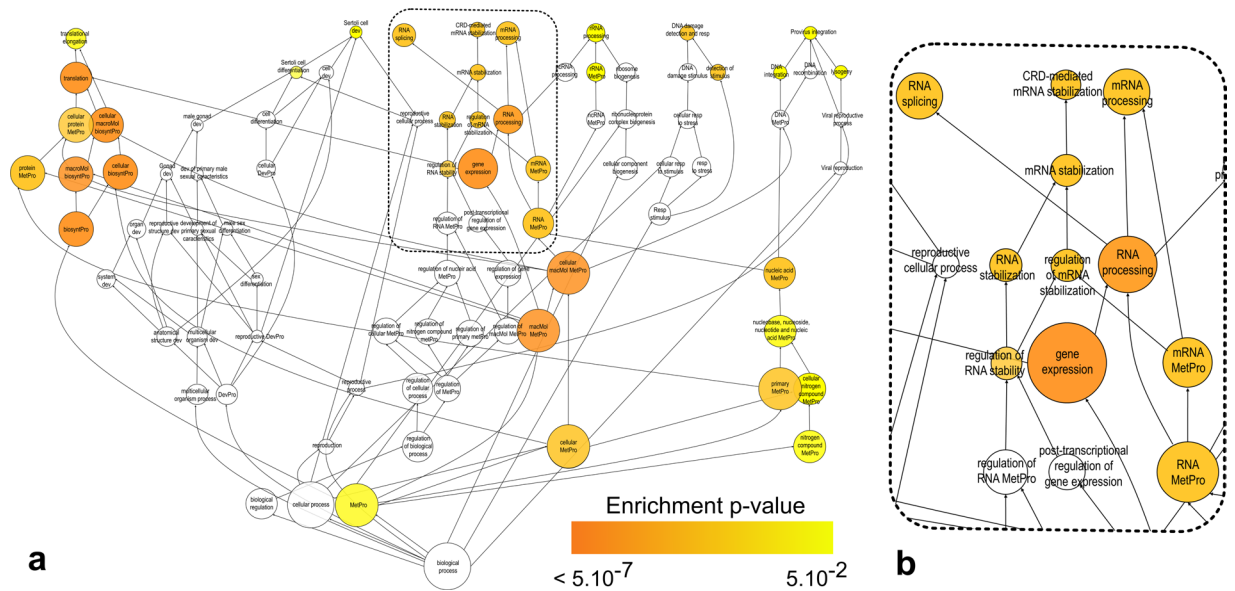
translational elongation

translation

cellular protein MetPro

cellular macroMol biosyntPro

protein MetPro

macroMol biosyntPro

cellular biosyntPro

biosyntPro

male gonad dev

Gonad dev

dev of primary male sexual characteristics

organ dev

reproductive structure dev

development of primary sexual characteristics

male sex differentiation

sex differentiation

system dev

anatomical structure dev

multicellular organism dev

reproductive DevPro

multicellular organism process

DevPro

biological regulation

cellular process

MetPro

biological process

reproduction

reproductive process

Sertoli cell dev

Sertoli cell differentiation

cell dev

cell differentiation

cellular DevPro

reproductive cellular process

RNA splicing

CRD-mediated mRNA stabilization

mRNA processing

mRNA stabilization

RNA stabilization

regulation of mRNA stabilization

RNA processing

regulation of RNA stability

gene expression

mRNA MetPro

regulation of RNA MetPro

post-transcriptional regulation of gene expression

RNA MetPro

rRNA processing

ncRNA processing

rRNA MetPro

ribosome biogenesis

ncRNA MetPro

ribonucleoprotein complex biogenesis

cellular component biogenesis

DNA damage detection and resp

DNA damage stimulus

detection of stimulus

cellular resp to stress

cellular resp to stimulus

resp to stress

Resp stimulus

Provirus integration

DNA integration

DNA recombination

lysogeny

DNA MetPro

Viral reproductive process

Viral reproduction

regulation of nucleic acid MetPro

regulation of gene expression

cellular macMol MetPro

nucleic acid MetPro

regulation of cellular MetPro

regulation of nitrogen compound MetPro

regulation of primary MetPro

regulation of macMol MetPro

macMol MetPro

nucleobase, nucleoside, nucleotide and nucleic acid MetPro

regulation of cellular process

regulation of MetPro

regulation of biological process

primary MetPro

cellular nitrogen compound MetPro

cellular MetPro

nitrogen compound MetPro

Enrichment p-value

< 5.10$^{-7}$

5.10$^{-2}$

a

RNA splicing

CRD-mediated mRNA stabilization

mRNA processing

mRNA stabilization

reproductive cellular process

RNA stabilization

regulation of mRNA stabilization

RNA processing

regulation of RNA stability

gene expression

mRNA MetPro

regulation of RNA MetPro

post-transcriptional regulation of gene expression

RNA MetPro

b